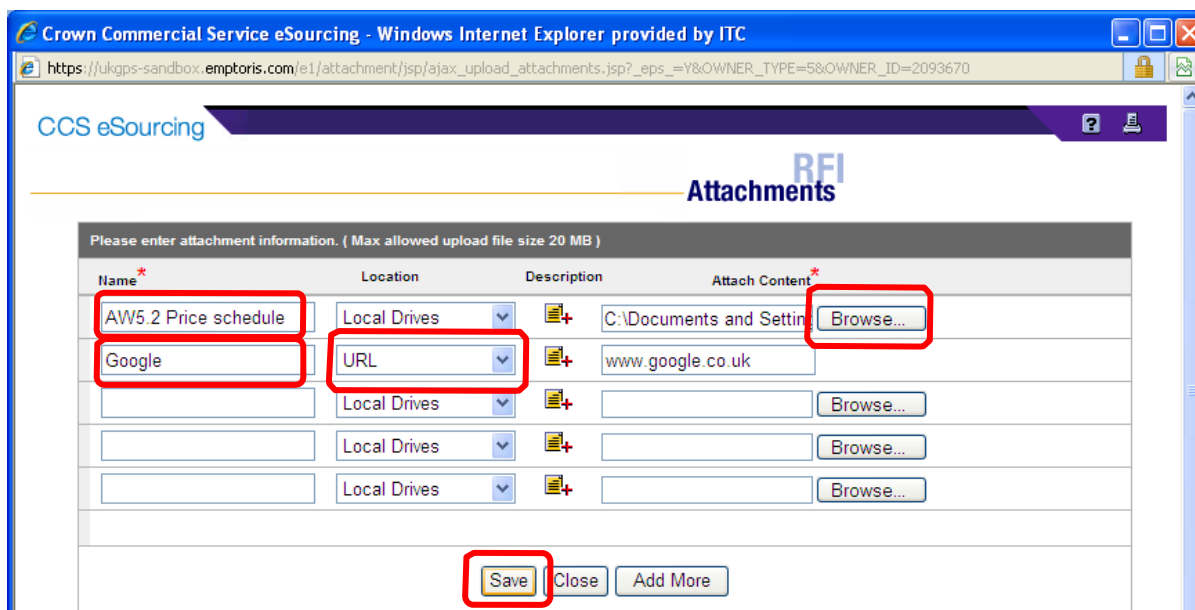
Crown Commercial Service eSourcing - Windows Internet Explorer provided by ITC

https://ukgps-sandbox.emptoris.com/e1/attachment/jsp/ajax_upload_attachments.jsp?_eps_=Y&OWNER_TYPE=5&OWNER_ID=2093670

CCS eSourcing

RFI

Attachments

Please enter attachment information. ( Max allowed upload file size 20 MB )

| Name* | Location | Description | Attach Content* | |
|---|---|---|---|---|
| AW5.2 Price schedule | Local Drives | | C:\Documents and Settin | Browse... |
| Google | URL | | www.google.co.uk | |
| | Local Drives | | | Browse... |
| | Local Drives | | | Browse... |
| | Local Drives | | | Browse... |

Save Close Add More